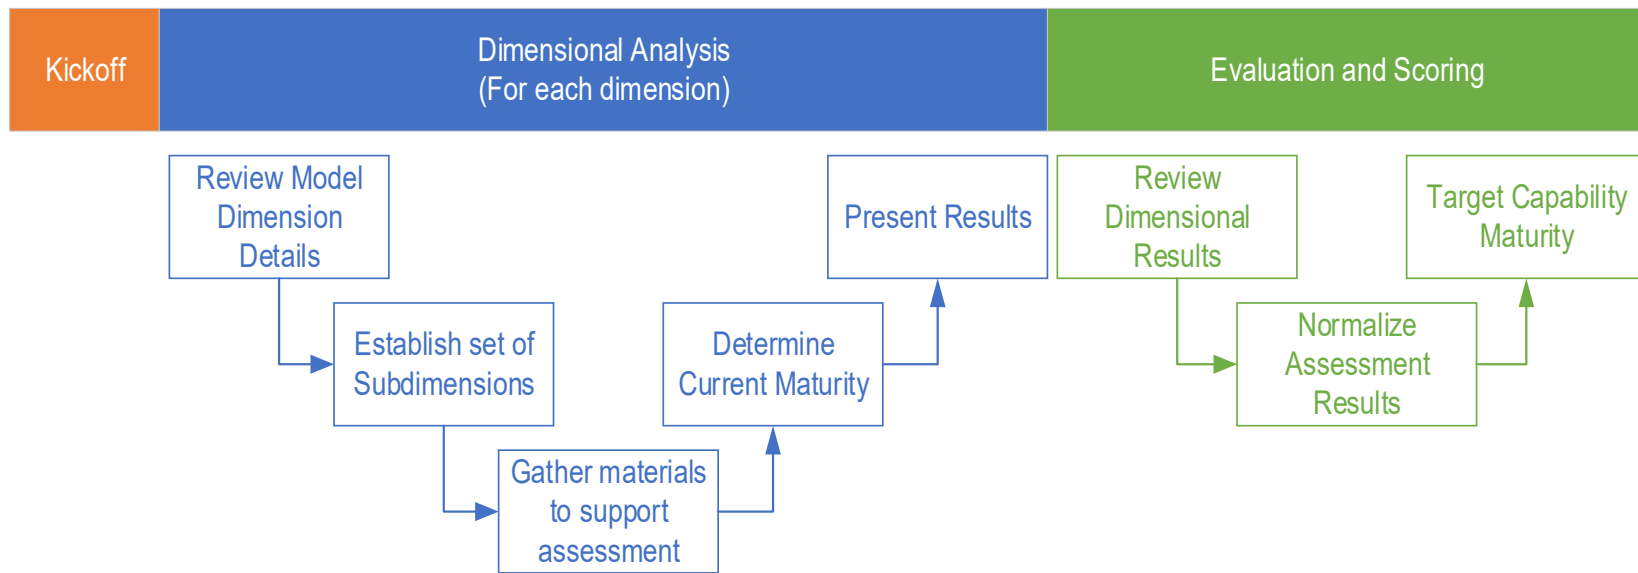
Kickoff

Dimensional Analysis
(For each dimension)

Evaluation and Scoring

Review Model Dimension Details

Establish set of Subdimensions

Gather materials to support assessment

Determine Current Maturity

Present Results

Review Dimensional Results

Normalize Assessment Results

Target Capability Maturity